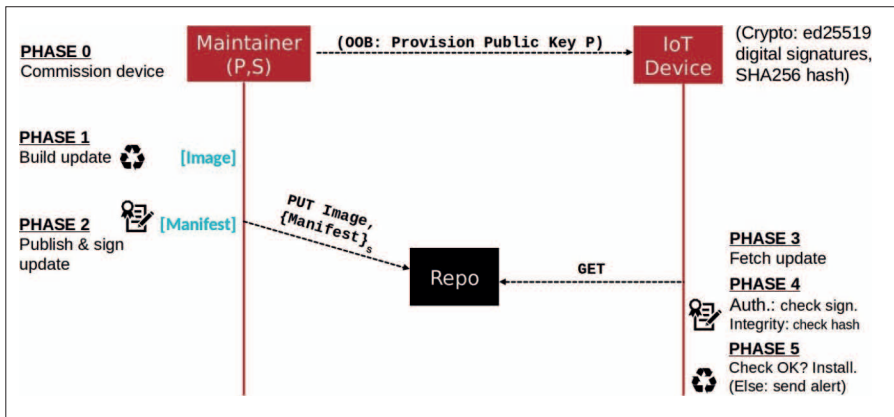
PHASE 0
Commission device

Maintainer (P,S)

(OOB: Provision Public Key P)

IoT Device

(Crypto: ed25519 digital signatures, SHA256 hash)

PHASE 1
Build update

[Image]

PHASE 2
Publish & sign update

[Manifest]

PUT Image, $\{Manifest\}_S$

Repo

GET

PHASE 3
Fetch update

PHASE 4
Auth.: check sign.
Integrity: check hash

PHASE 5
Check OK? Install.
(Else: send alert)